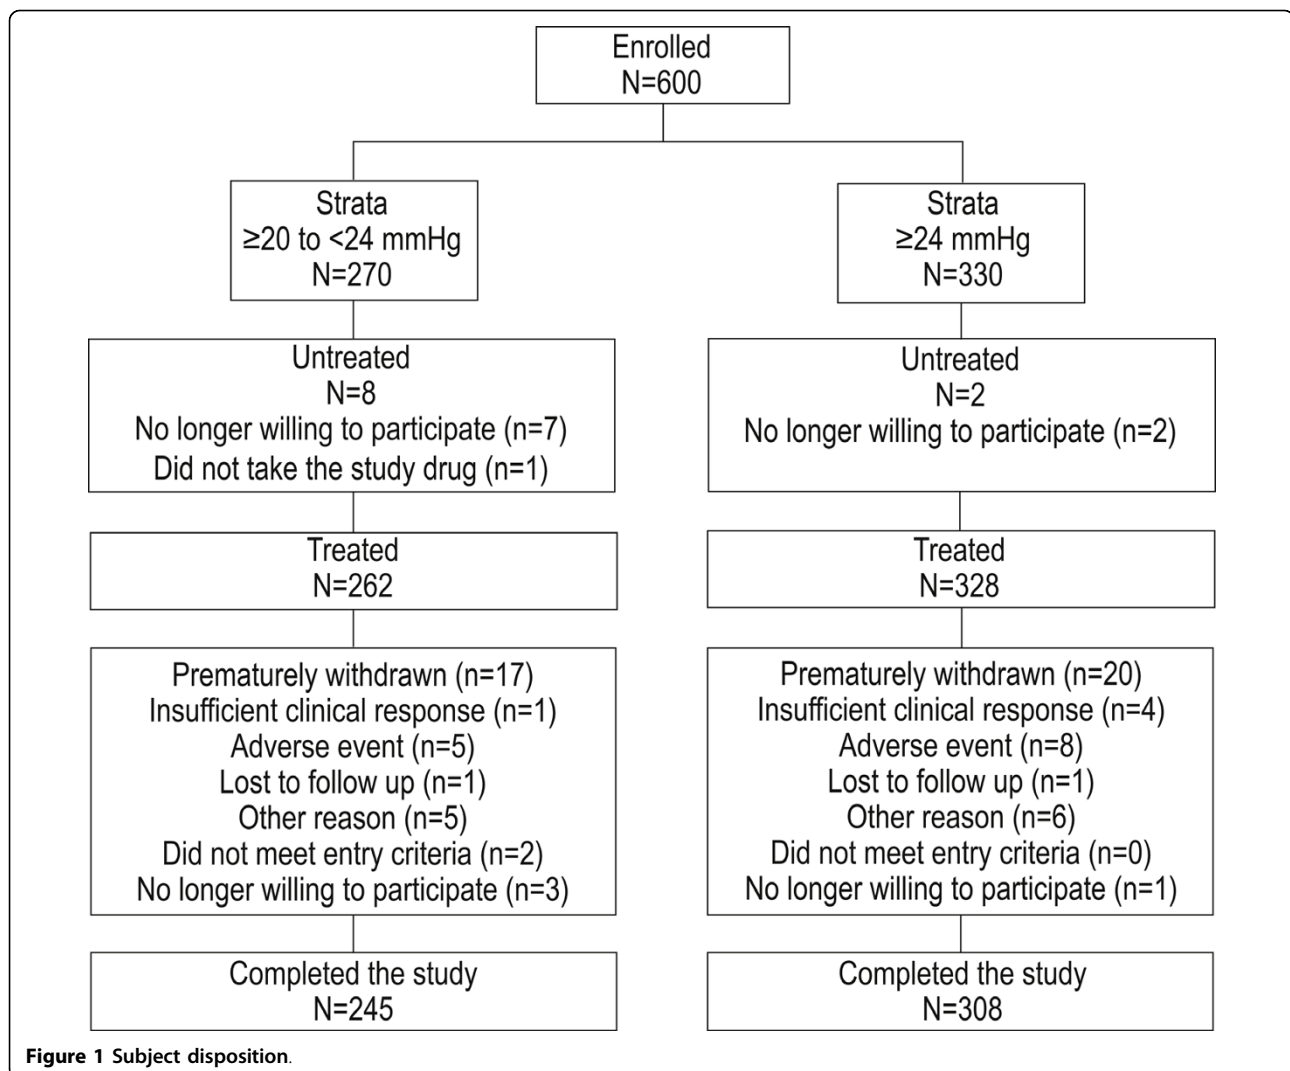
Enrolled
N=600

Strata
≥20 to <24 mmHg
N=270

Untreated
N=8
No longer willing to participate (n=7)
Did not take the study drug (n=1)

Treated
N=262

Prematurely withdrawn (n=17)
Insufficient clinical response (n=1)
Adverse event (n=5)
Lost to follow up (n=1)
Other reason (n=5)
Did not meet entry criteria (n=2)
No longer willing to participate (n=3)

Completed the study
N=245

Strata
≥24 mmHg
N=330

Untreated
N=2
No longer willing to participate (n=2)

Treated
N=328

Prematurely withdrawn (n=20)
Insufficient clinical response (n=4)
Adverse event (n=8)
Lost to follow up (n=1)
Other reason (n=6)
Did not meet entry criteria (n=0)
No longer willing to participate (n=1)

Completed the study
N=308

Figure 1 Subject disposition.